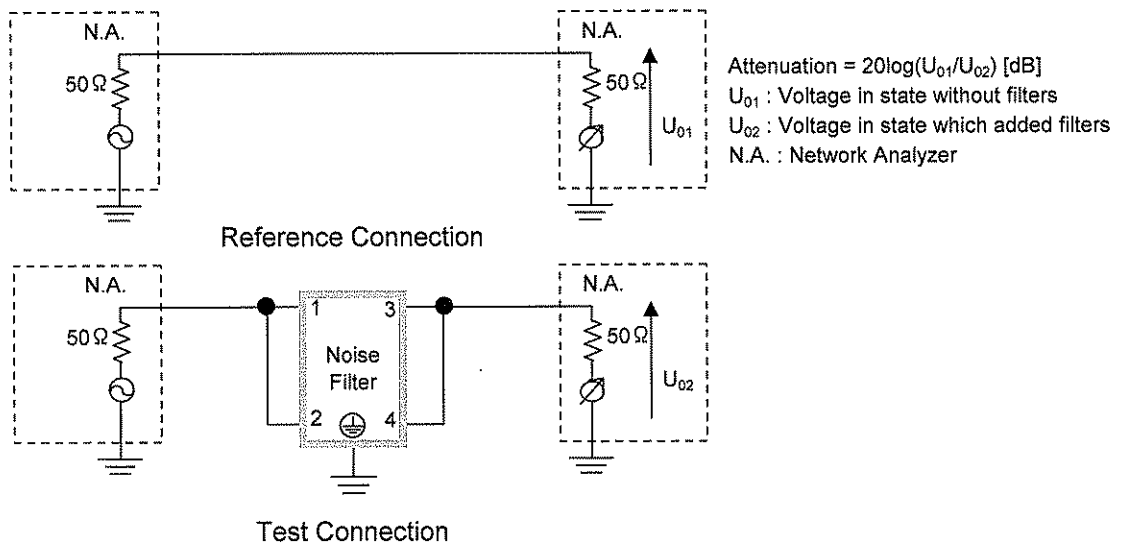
N.A.

50 Ω

N.A.

50 Ω

$U_{01}$

Attenuation = 20log($U_{01}$/$U_{02}$) [dB]
$U_{01}$ : Voltage in state without filters
$U_{02}$ : Voltage in state which added filters
N.A. : Network Analyzer

Reference Connection

N.A.

50 Ω

1

3

Noise Filter

2

4

N.A.

50 Ω

$U_{02}$

Test Connection